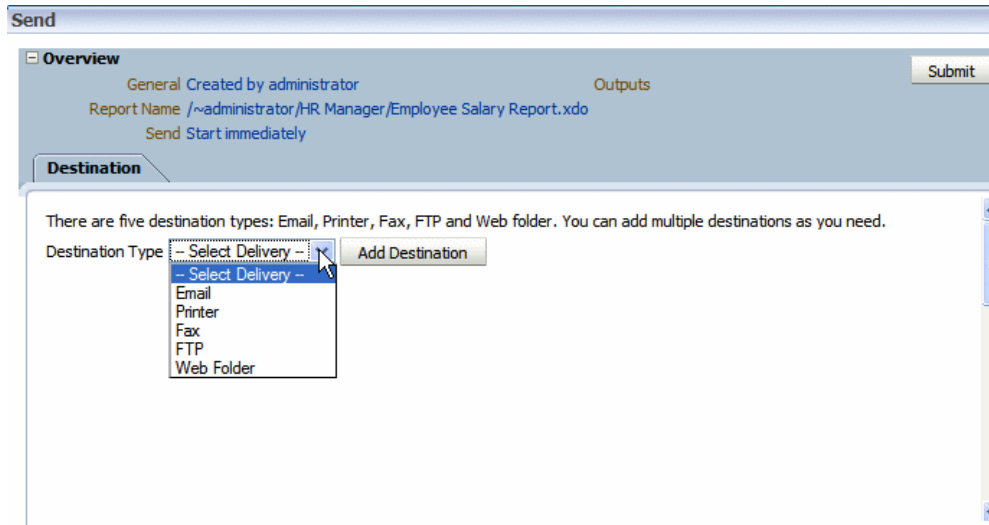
Send

⊟ Overview

General Created by administrator

Report Name /~administrator/HR Manager/Employee Salary Report.xdo

Send Start immediately

Outputs

Submit

Destination

There are five destination types: Email, Printer, Fax, FTP and Web folder. You can add multiple destinations as you need.

Destination Type -- Select Delivery -- Add Destination

-- Select Delivery --
Email
Printer
Fax
FTP
Web Folder